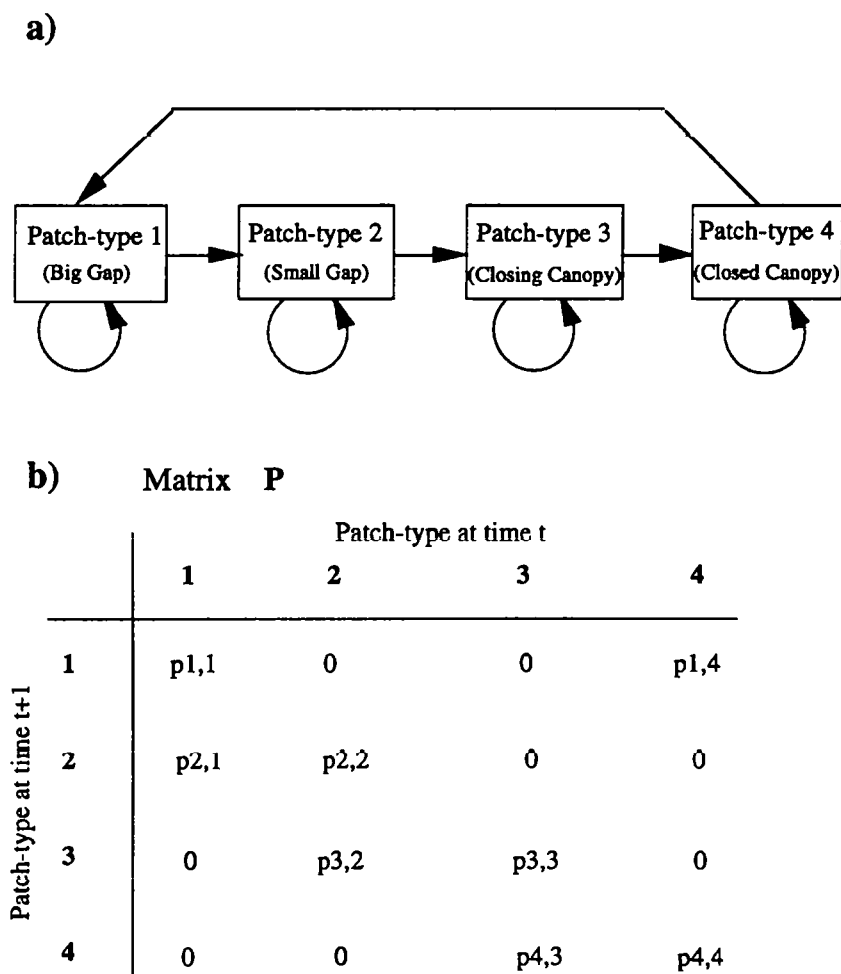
a)

Patch-type 1
(Big Gap)

Patch-type 2
(Small Gap)

Patch-type 3
(Closing Canopy)

Patch-type 4
(Closed Canopy)

b) Matrix P

Patch-type at time t

Patch-type at time t+1

| | 1 | 2 | 3 | 4 |
|---|---|---|---|---|
| 1 | p1,1 | 0 | 0 | p1,4 |
| 2 | p2,1 | p2,2 | 0 | 0 |
| 3 | 0 | p3,2 | p3,3 | 0 |
| 4 | 0 | 0 | p4,3 | p4,4 |